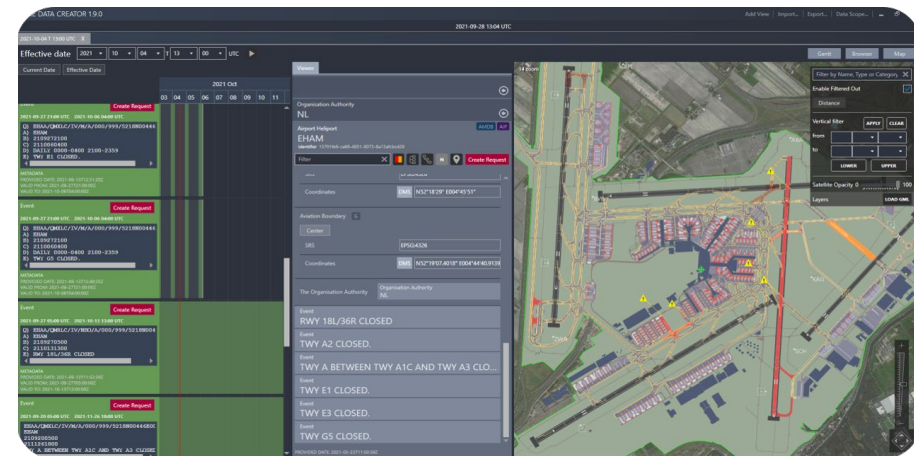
E DATA CREATOR 1.9.0

Add View | Import... | Export... | Data Scope... |

2021-09-28 13:04 UTC

2021-10-04 T 13:00 UTC

Effective date 2021 10 04 T 13 00 UTC

Gantt Browser Map

Current Date Effective Date

2021 Oct

03 04 05 06 07 08 09 10 11

Event Create Request

2021-09-27 21:00 UTC - 2021-10-06 04:00 UTC

Q) EHAA/QMXLC/IV/M/A/000/999/5218N00444
A) EHAM
B) 2109272100
C) 2110060400
D) DAILY 0000-0400 2100-2359
E) TWY E1 CLOSED.

METADATA

Event Create Request

2021-09-27 21:00 UTC - 2021-10-06 04:00 UTC

Q) EHAA/QMXLC/IV/M/A/000/999/5218N00444
A) EHAM
B) 2109272100
C) 2110060400
D) DAILY 0000-0400 2100-2359
E) TWY G5 CLOSED.

METADATA

Event Create Request

2021-09-27 05:00 UTC - 2021-10-13 13:00 UTC

Q) EHAA/QMRLC/IV/NBO/A/000/999/5218N004
A) EHAM
B) 2109270500
C) 2110131300
E) RWY 18L/36R CLOSED

METADATA

Event Create Request

2021-09-20 00:00 UTC - 2021-11-26 18:00 UTC

Q) EHAA/QMXLC/IV/M/A/000/999/5218N00446E0
A) EHAM
B) 2109200000
C) 2111261800
E) TWY A BETWEEN TWY A1C AND TWY A3 CLOSE

Viewer

Organisation Authority
NL

Airport Heliport
EHAM

Filter
Create Request

Coordinates DMS N52°18'29" E004°45'51"

Aviation Boundary

Center

SRS EPSG:4326

Coordinates DMS N52°18'07.4018" E004°44'40.9139

The Organisation Authority
Organisation Authority
NL

Event
RWY 18L/36R CLOSED

Event
TWY A2 CLOSED.

Event
TWY A BETWEEN TWY A1C AND TWY A3 CLO...

Event
TWY E1 CLOSED.

Event
TWY E3 CLOSED.

Event
TWY G5 CLOSED.

Filter by Name, Type or Category
Enable Filtered Out
Distance
Vertical filter APPLY CLEAR
from
to
LOWER UPPER
Satellite Opacity 0 100
Layers LOAD GML